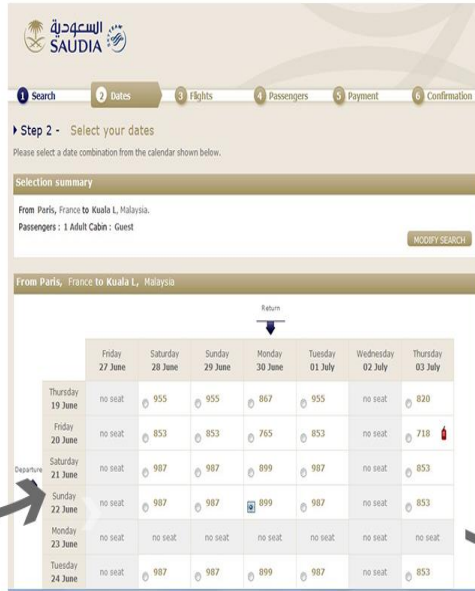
السعودية
SAUDIA

1 Search
2 Dates
3 Flights
4 Passengers
5 Payment
6 Confirmation

Step 2 - Select your dates

Please select a date combination from the calendar shown below.

Selection summary

From Paris, France to Kuala L, Malaysia.

Passengers : 1 Adult Cabin : Guest

MODIFY SEARCH

From Paris, France to Kuala L, Malaysia

Return

Departure

| | Friday 27 June | Saturday 28 June | Sunday 29 June | Monday 30 June | Tuesday 01 July | Wednesday 02 July | Thursday 03 July |
|---|---|---|---|---|---|---|---|
| Thursday 19 June | no seat | 955 | 955 | 867 | 955 | no seat | 820 |
| Friday 20 June | no seat | 853 | 853 | 765 | 853 | no seat | 718 |
| Saturday 21 June | no seat | 987 | 987 | 899 | 987 | no seat | 853 |
| Sunday 22 June | no seat | 987 | 987 | 899 | 987 | no seat | 853 |
| Monday 23 June | no seat | no seat | no seat | no seat | no seat | no seat | no seat |
| Tuesday 24 June | no seat | 987 | 987 | 899 | 987 | no seat | 853 |